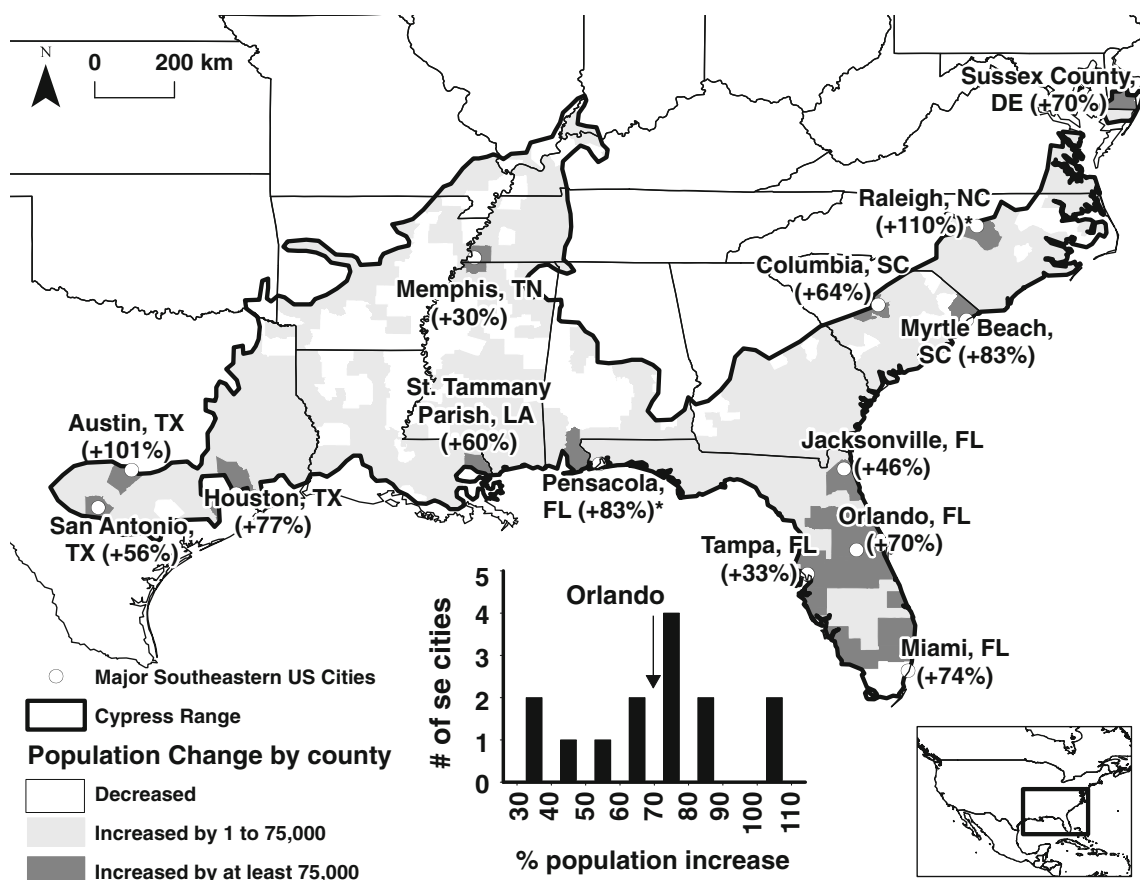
N

0 200 km

Sussex County, DE (+70%)

Raleigh, NC (+110%)*

Columbia, SC (+64%)

Memphis, TN (+30%)

Myrtle Beach, SC (+83%)

St. Tammany Parish, LA (+60%)

Austin, TX (+101%)

Jacksonville, FL (+46%)

Pensacola, FL (+83%)*

Houston, TX (+77%)

San Antonio, TX (+56%)

Orlando, FL (+70%)

Tampa, FL (+33%)

Miami, FL (+74%)

Orlando

# of se cities

5
4
3
2
1
0

30 40 50 60 70 80 90 100 110

% population increase

Major Southeastern US Cities

Cypress Range

Population Change by county

Decreased

Increased by 1 to 75,000

Increased by at least 75,000